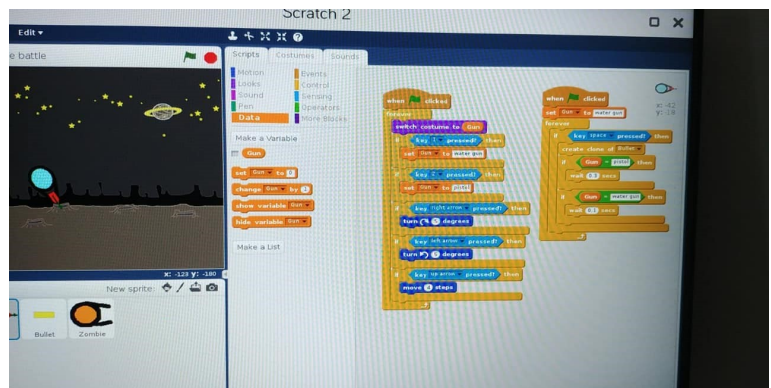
Scratch 2

Edit ▾

e battle

Scripts Costumes Sounds

Motion
Looks
Sound
Pen
Data
Events
Control
Sensing
Operators
More Blocks

Make a Variable

Gun

set Gun to 0

change Gun by 1

show variable Gun

hide variable Gun

Make a List

x: -123 y: -180

New sprite:

Bullet

Zombie

when clicked
forever
switch costume to Gun
if key 1 pressed? then
set Gun to water gun
if key 2 pressed? then
set Gun to pistol
if key right arrow pressed? then
turn 5 degrees
if key left arrow pressed? then
turn 5 degrees
if key up arrow pressed? then
move 4 steps

when clicked
set Gun to water gun
forever
if key space pressed? then
create clone of Bullet
if Gun = pistol then
wait 0.5 secs
if Gun = water gun then
wait 0.1 secs

x: -42
y: -18